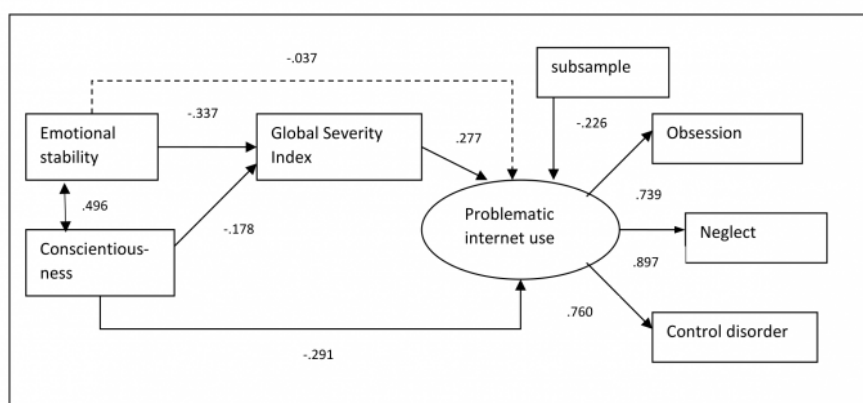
-.037

subsample

Emotional stability

-.337

Global Severity Index

.277

-.226

Obsession

.496

.739

Problematic internet use

Neglect

Conscientious-ness

-.178

.897

.760

Control disorder

-.291